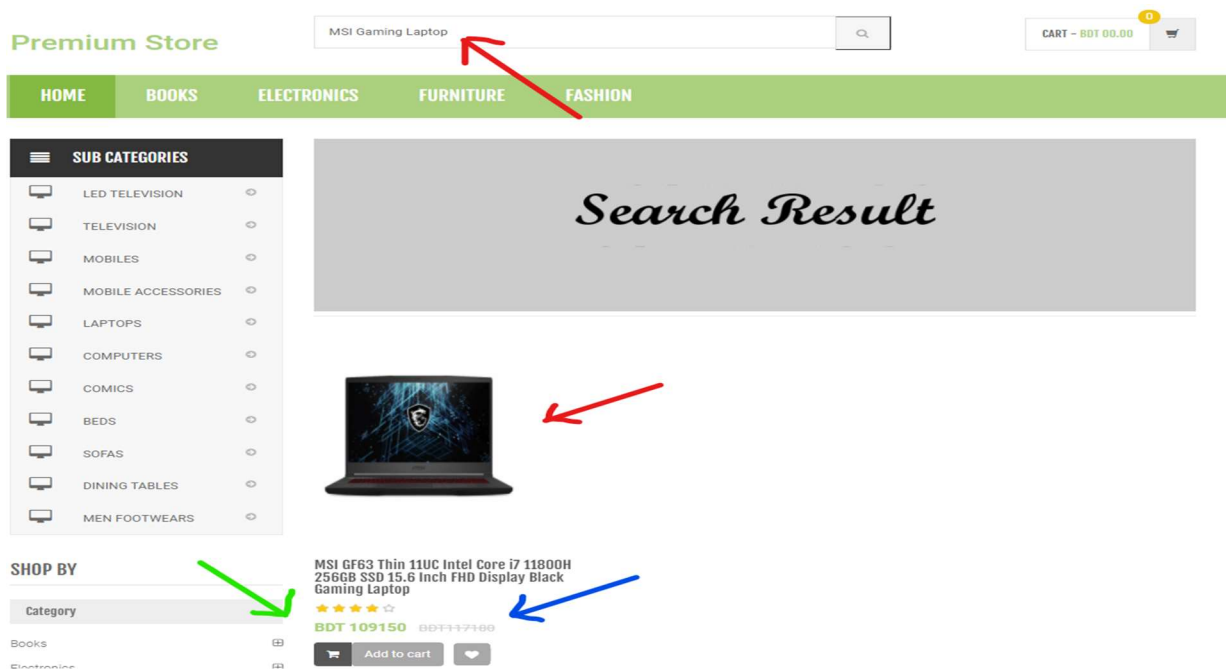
Premium Store

MSI Gaming Laptop

CART – BDT 00.00

0

HOME BOOKS ELECTRONICS FURNITURE FASHION

SUB CATEGORIES

LED TELEVISION

TELEVISION

MOBILES

MOBILE ACCESSORIES

LAPTOPS

COMPUTERS

COMICS

BEDS

SOFAS

DINING TABLES

MEN FOOTWEARS

Search Result

MSI GF63 Thin 11UC Intel Core i7 11800H 256GB SSD 15.6 Inch FHD Display Black Gaming Laptop

BDT 109150 BDT117100

Add to cart

SHOP BY

Category

Books

Electronics